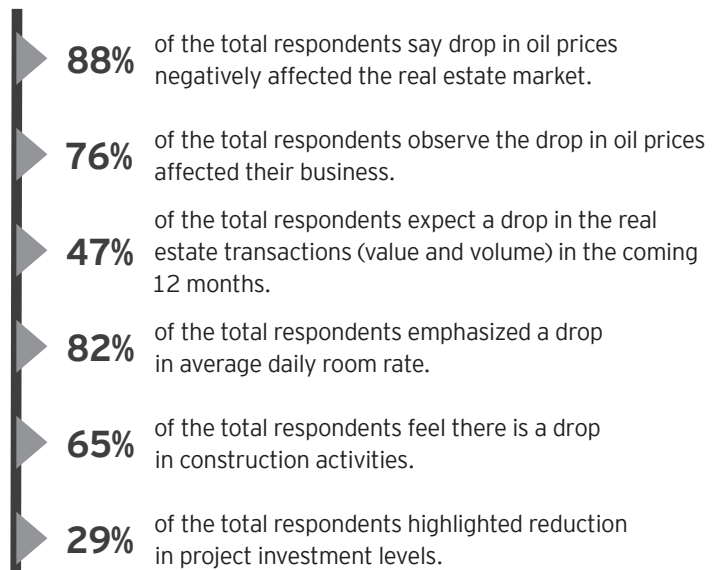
88% of the total respondents say drop in oil prices negatively affected the real estate market.

76% of the total respondents observe the drop in oil prices affected their business.

47% of the total respondents expect a drop in the real estate transactions (value and volume) in the coming 12 months.

82% of the total respondents emphasized a drop in average daily room rate.

65% of the total respondents feel there is a drop in construction activities.

29% of the total respondents highlighted reduction in project investment levels.